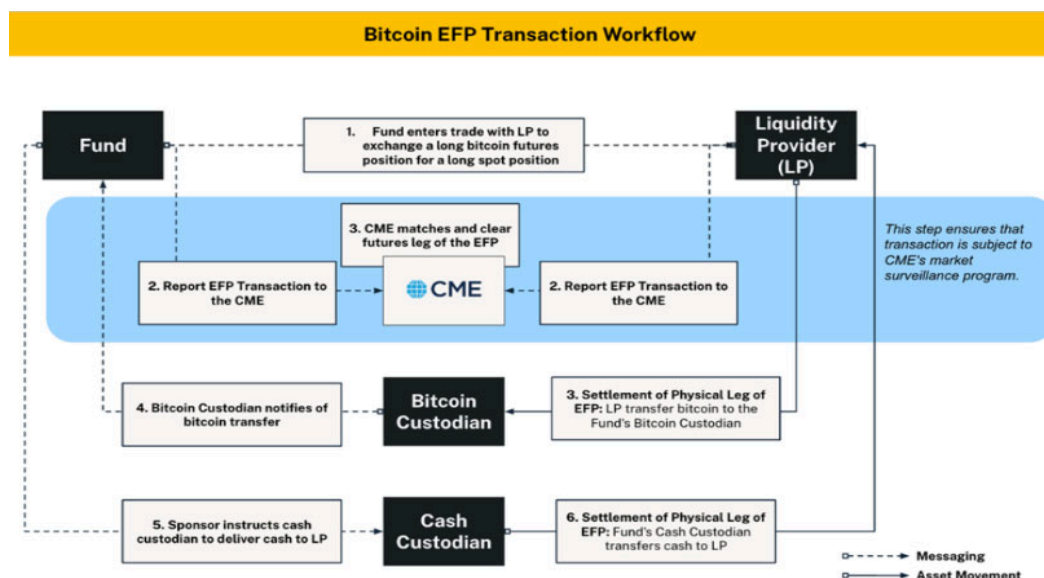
Bitcoin EFP Transaction Workflow

Fund

1. Fund enters trade with LP to exchange a long bitcoin futures position for a long spot position

Liquidity Provider (LP)

3. CME matches and clear futures leg of the EFP

This step ensures that transaction is subject to CME's market surveillance program.

2. Report EFP Transaction to the CME

CME

2. Report EFP Transaction to the CME

4. Bitcoin Custodian notifies of bitcoin transfer

Bitcoin Custodian

3. Settlement of Physical Leg of EFP: LP transfer bitcoin to the Fund's Bitcoin Custodian

5. Sponsor instructs cash custodian to deliver cash to LP

Cash Custodian

6. Settlement of Physical Leg of EFP: Fund's Cash Custodian transfers cash to LP

Messaging

Asset Movement